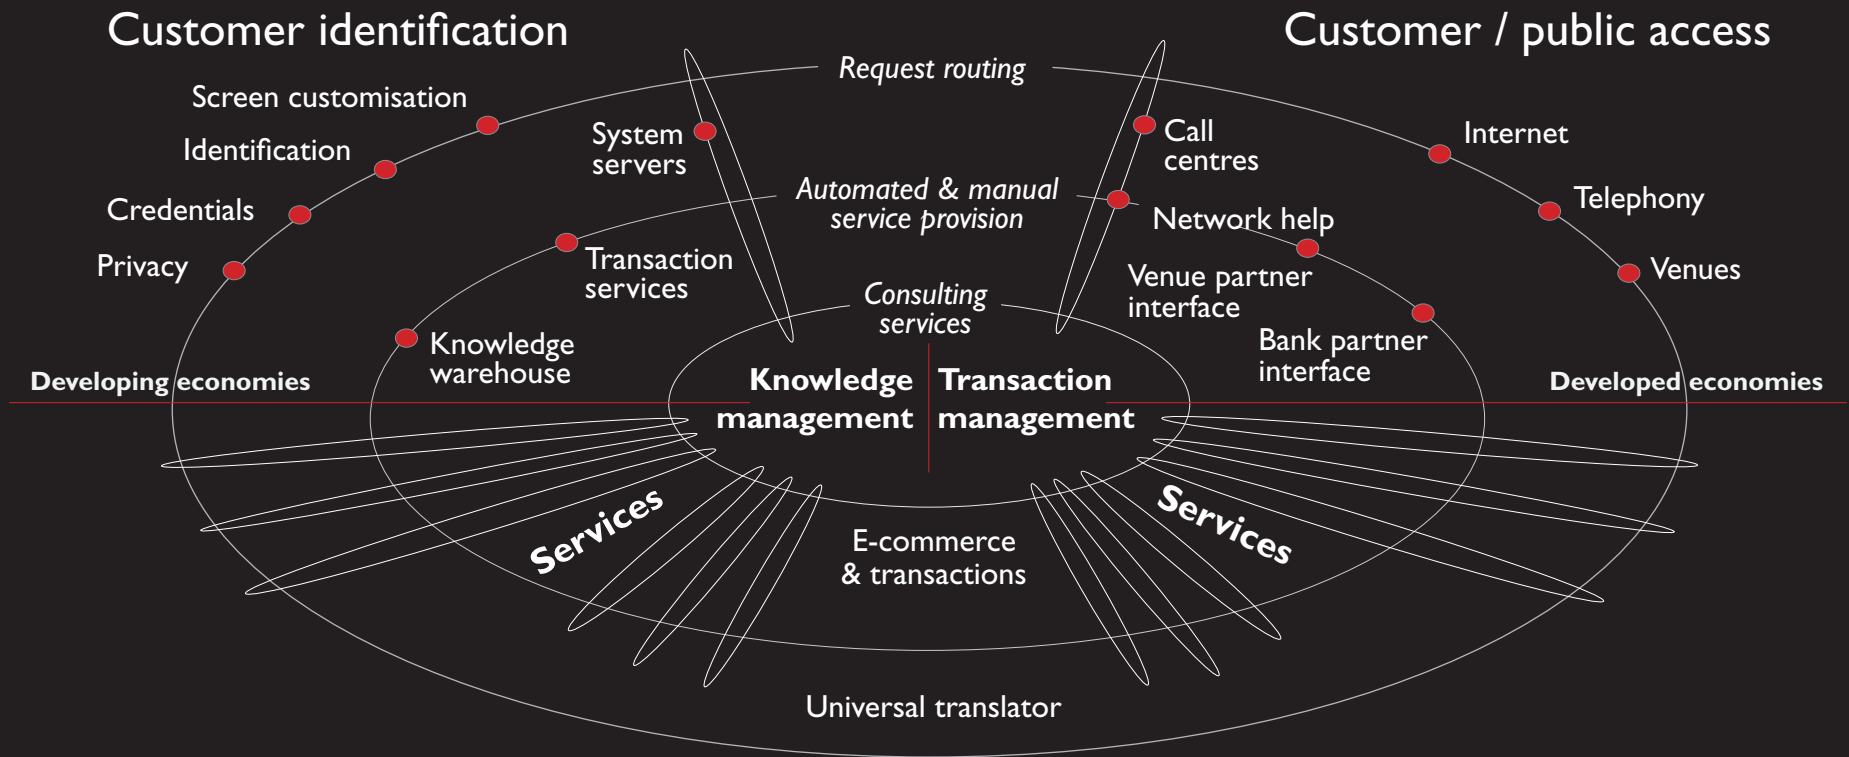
Customer identification

Customer / public access

Request routing

Screen customisation

Identification

Credentials

Privacy

System servers

Automated & manual service provision

Transaction services

Consulting services

Knowledge warehouse

Call centres

Network help

Venue partner interface

Bank partner interface

Internet

Telephony

Venues

Developing economies

Developed economies

Knowledge management

Transaction management

Services

Services

E-commerce & transactions

Universal translator